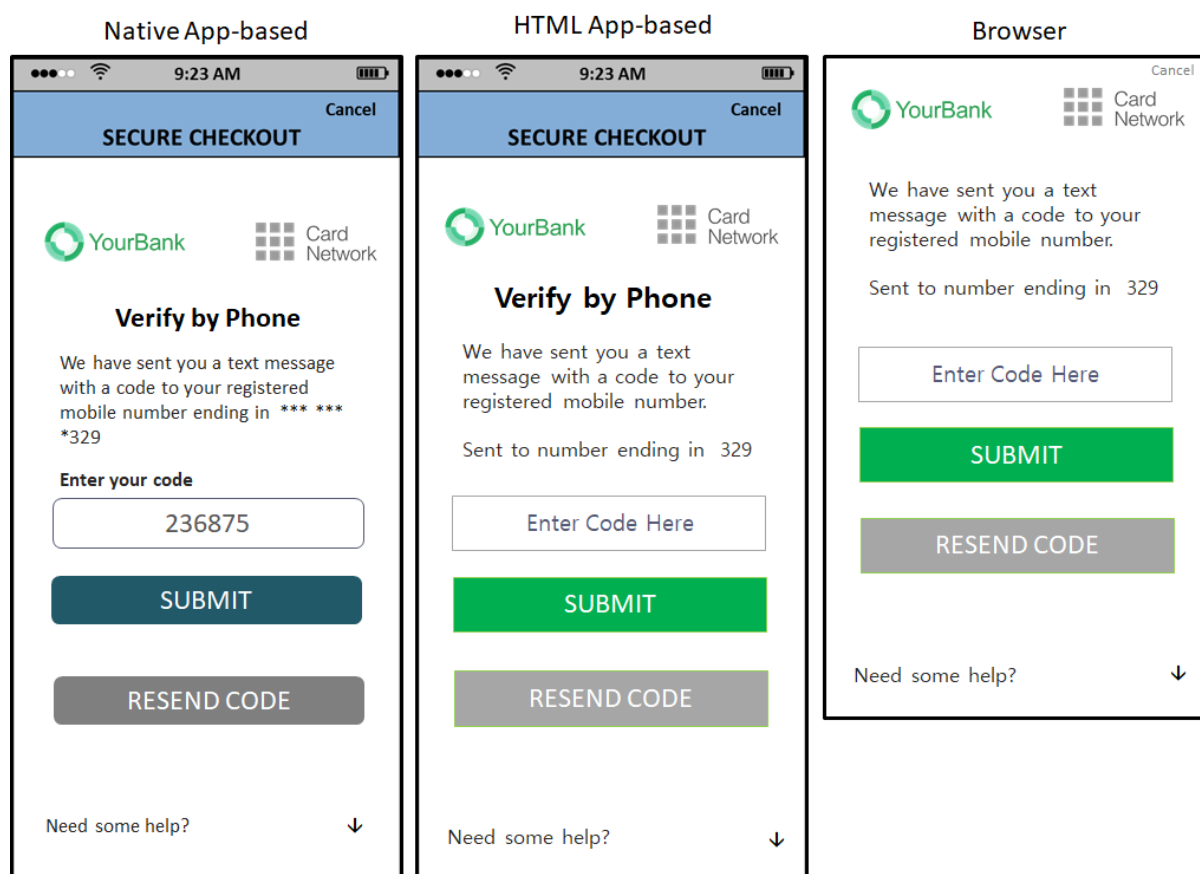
Native App-based

9:23 AM

Cancel

SECURE CHECKOUT

YourBank

Card Network

Verify by Phone

We have sent you a text message with a code to your registered mobile number ending in *** *** *329

Enter your code

236875

SUBMIT

RESEND CODE

Need some help? ↓

HTML App-based

9:23 AM

Cancel

SECURE CHECKOUT

YourBank

Card Network

Verify by Phone

We have sent you a text message with a code to your registered mobile number.

Sent to number ending in 329

Enter Code Here

SUBMIT

RESEND CODE

Need some help? ↓

Browser

Cancel

YourBank

Card Network

We have sent you a text message with a code to your registered mobile number.

Sent to number ending in 329

Enter Code Here

SUBMIT

RESEND CODE

Need some help? ↓